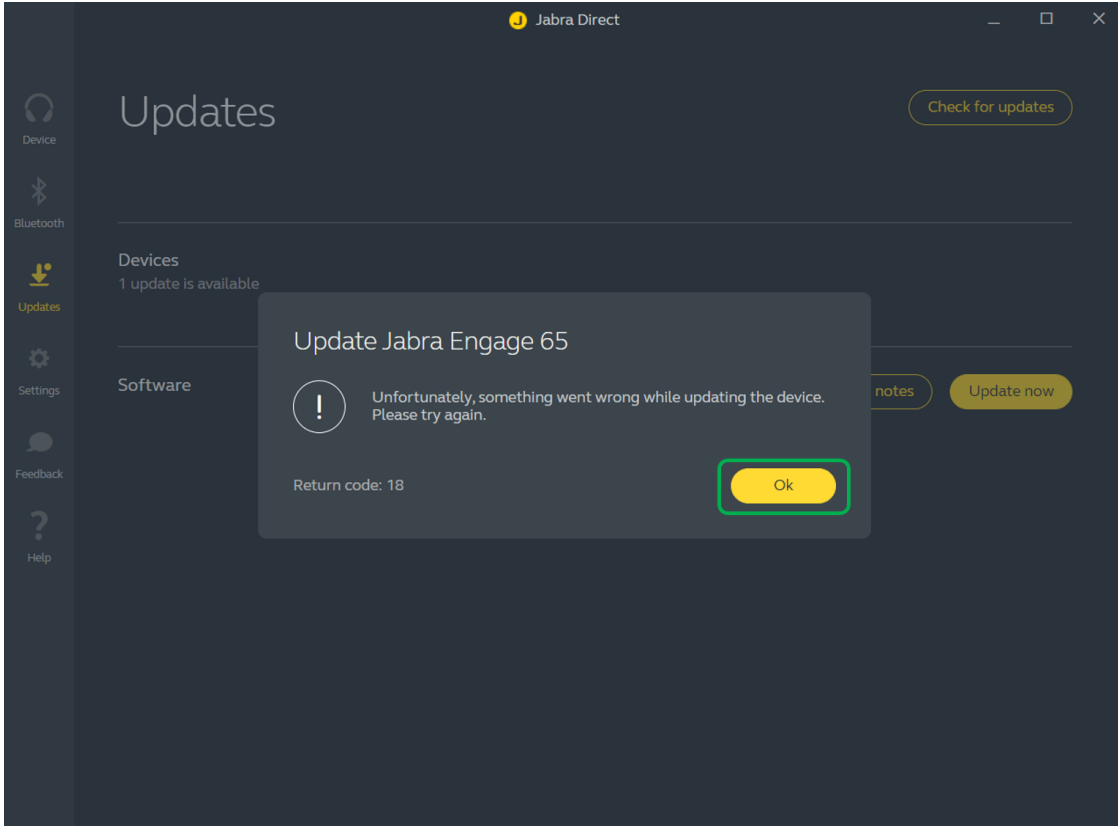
Jabra Direct

Device

Bluetooth

Updates

Settings

Feedback

Help

Updates

Check for updates

Devices
1 update is available

Software

notes

Update now

Update Jabra Engage 65

Unfortunately, something went wrong while updating the device. Please try again.

Return code: 18

Ok